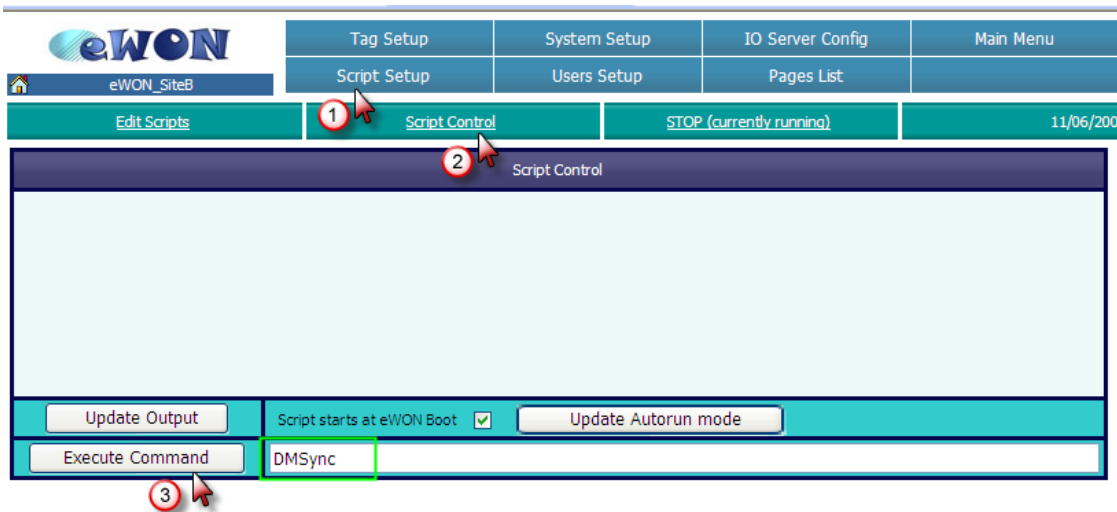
eWON

eWON_SiteB

Tag Setup | System Setup | IO Server Config | Main Menu
Script Setup | Users Setup | Pages List

Edit Scripts | Script Control | STOP (currently running) | 11/06/200

1

2

Script Control

Update Output

Script starts at eWON Boot

Update Autorun mode

Execute Command

DMSync

3